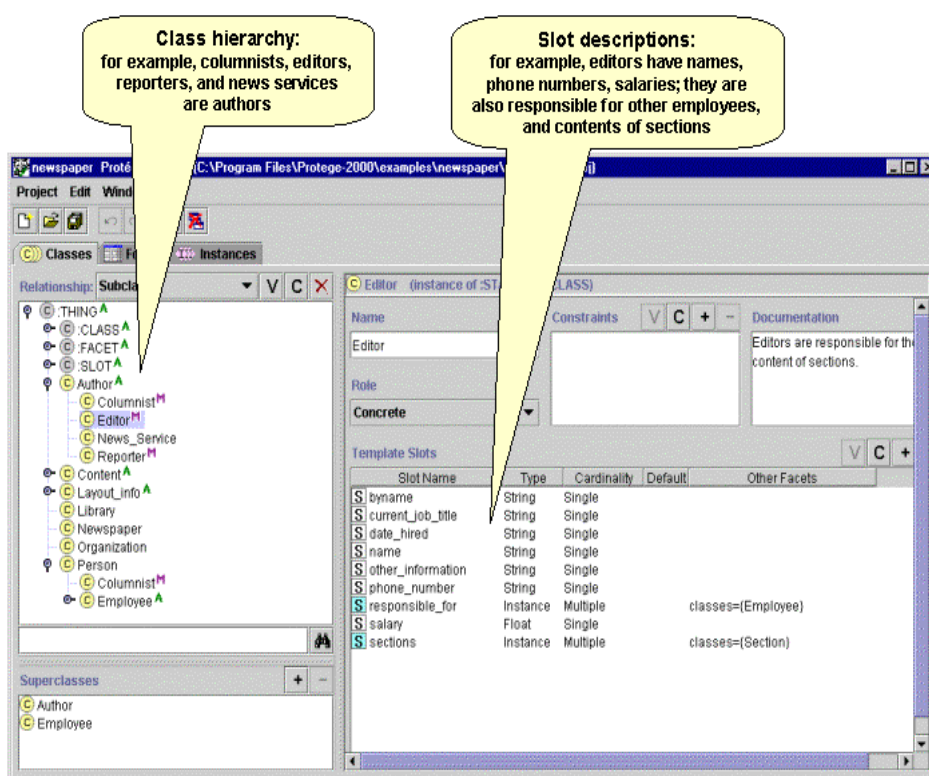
Class hierarchy:
for example, columnists, editors, reporters, and news services are authors

Slot descriptions:
for example, editors have names, phone numbers, salaries; they are also responsible for other employees, and contents of sections

newspaper Proté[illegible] (C:\Program Files\Protege-2000\examples\newspaper\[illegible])

Project Edit Wind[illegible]

Classes Fo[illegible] Instances

Relationship: Subcla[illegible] V C X

:THING A
:CLASS A
:FACET A
:SLOT A
Author A
Columnist M
Editor M
News_Service
Reporter M
Content A
Layout_info A
Library
Newspaper
Organization
Person
Columnist M
Employee A

Superclasses + −
Author
Employee

Editor (instance of :ST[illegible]LASS)

Name
Editor

Constraints V C + −

Documentation
Editors are responsible for the content of sections.

Role
Concrete

Template Slots V C +

| Slot Name | Type | Cardinality | Default | Other Facets |
|---|---|---|---|---|
| byname | String | Single | | |
| current_job_title | String | Single | | |
| date_hired | String | Single | | |
| name | String | Single | | |
| other_information | String | Single | | |
| phone_number | String | Single | | |
| responsible_for | Instance | Multiple | | classes={Employee} |
| salary | Float | Single | | |
| sections | Instance | Multiple | | classes={Section} |